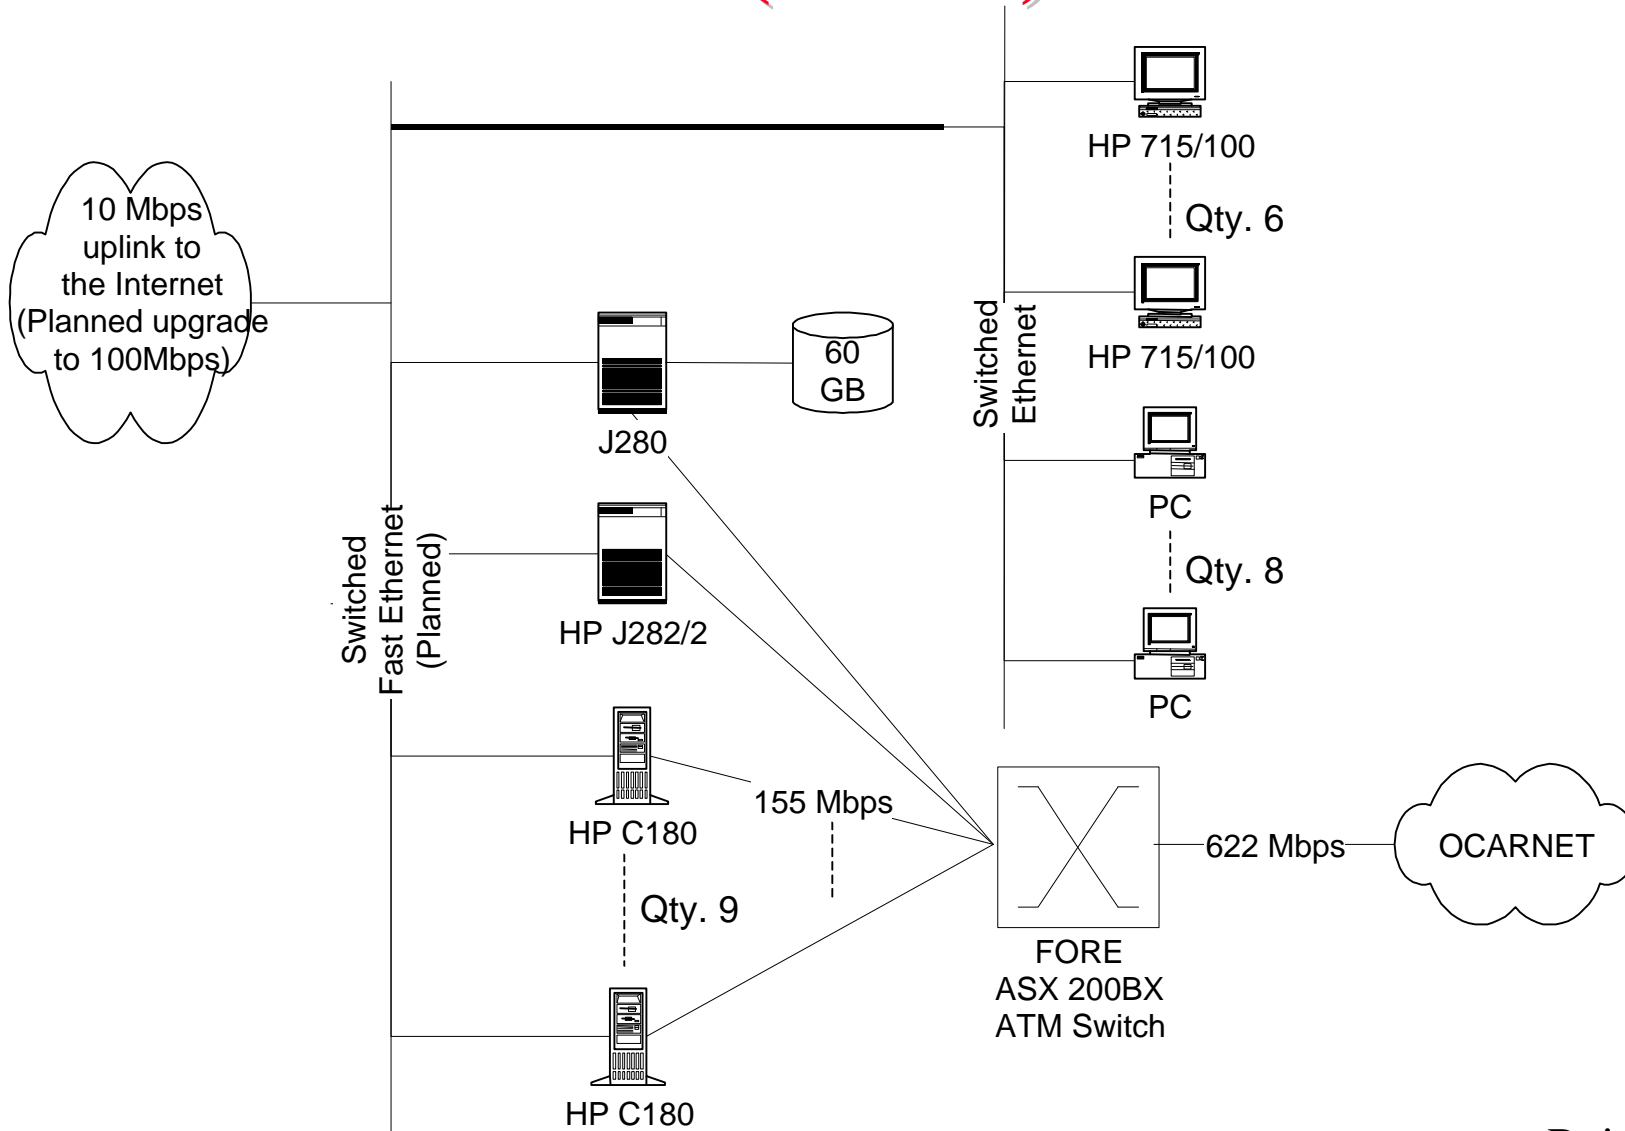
10 Mbps uplink to the Internet (Planned upgrade to 100Mbps)

Switched Fast Ethernet (Planned)

60 GB

J280

HP J282/2

HP C180

155 Mbps

Qty. 9

HP C180

HP 715/100

Qty. 6

HP 715/100

Switched Ethernet

PC

Qty. 8

PC

FORE ASX 200BX ATM Switch

622 Mbps

OCARNET